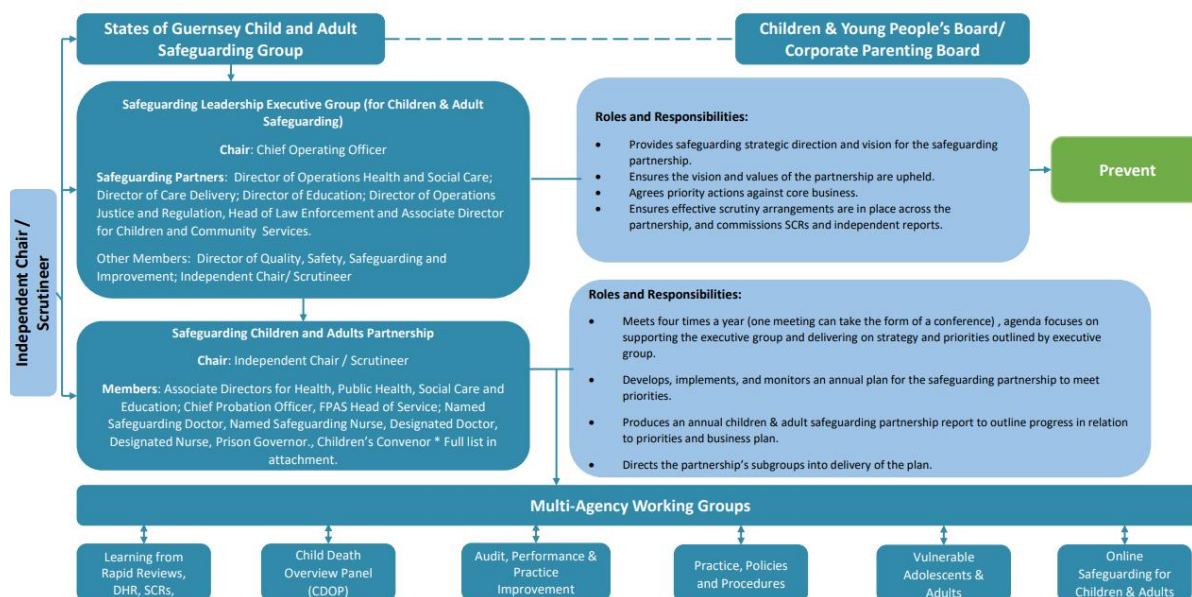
States of Guernsey Child and Adult Safeguarding Group

Children & Young People's Board/ Corporate Parenting Board

Independent Chair / Scrutineer

Safeguarding Leadership Executive Group (for Children & Adult Safeguarding)

Chair: Chief Operating Officer

Safeguarding Partners: Director of Operations Health and Social Care; Director of Care Delivery; Director of Education; Director of Operations Justice and Regulation, Head of Law Enforcement and Associate Director for Children and Community Services.

Other Members: Director of Quality, Safety, Safeguarding and Improvement; Independent Chair/ Scrutineer

Roles and Responsibilities:

- Provides safeguarding strategic direction and vision for the safeguarding partnership.
- Ensures the vision and values of the partnership are upheld.
- Agrees priority actions against core business.
- Ensures effective scrutiny arrangements are in place across the partnership, and commissions SCRs and independent reports.

Prevent

Safeguarding Children and Adults Partnership

Chair: Independent Chair / Scrutineer

Members: Associate Directors for Health, Public Health, Social Care and Education; Chief Probation Officer, FPAS Head of Service; Named Safeguarding Doctor, Named Safeguarding Nurse, Designated Doctor, Designated Nurse, Prison Governor., Children's Convenor * Full list in attachment.

Roles and Responsibilities:

- Meets four times a year (one meeting can take the form of a conference) , agenda focuses on supporting the executive group and delivering on strategy and priorities outlined by executive group.
- Develops, implements, and monitors an annual plan for the safeguarding partnership to meet priorities.
- Produces an annual children & adult safeguarding partnership report to outline progress in relation to priorities and business plan.
- Directs the partnership's subgroups into delivery of the plan.

Multi-Agency Working Groups

Learning from Rapid Reviews, DHR, SCRs,

Child Death Overview Panel (CDOP)

Audit, Performance & Practice Improvement

Practice, Policies and Procedures

Vulnerable Adolescents & Adults

Online Safeguarding for Children & Adults